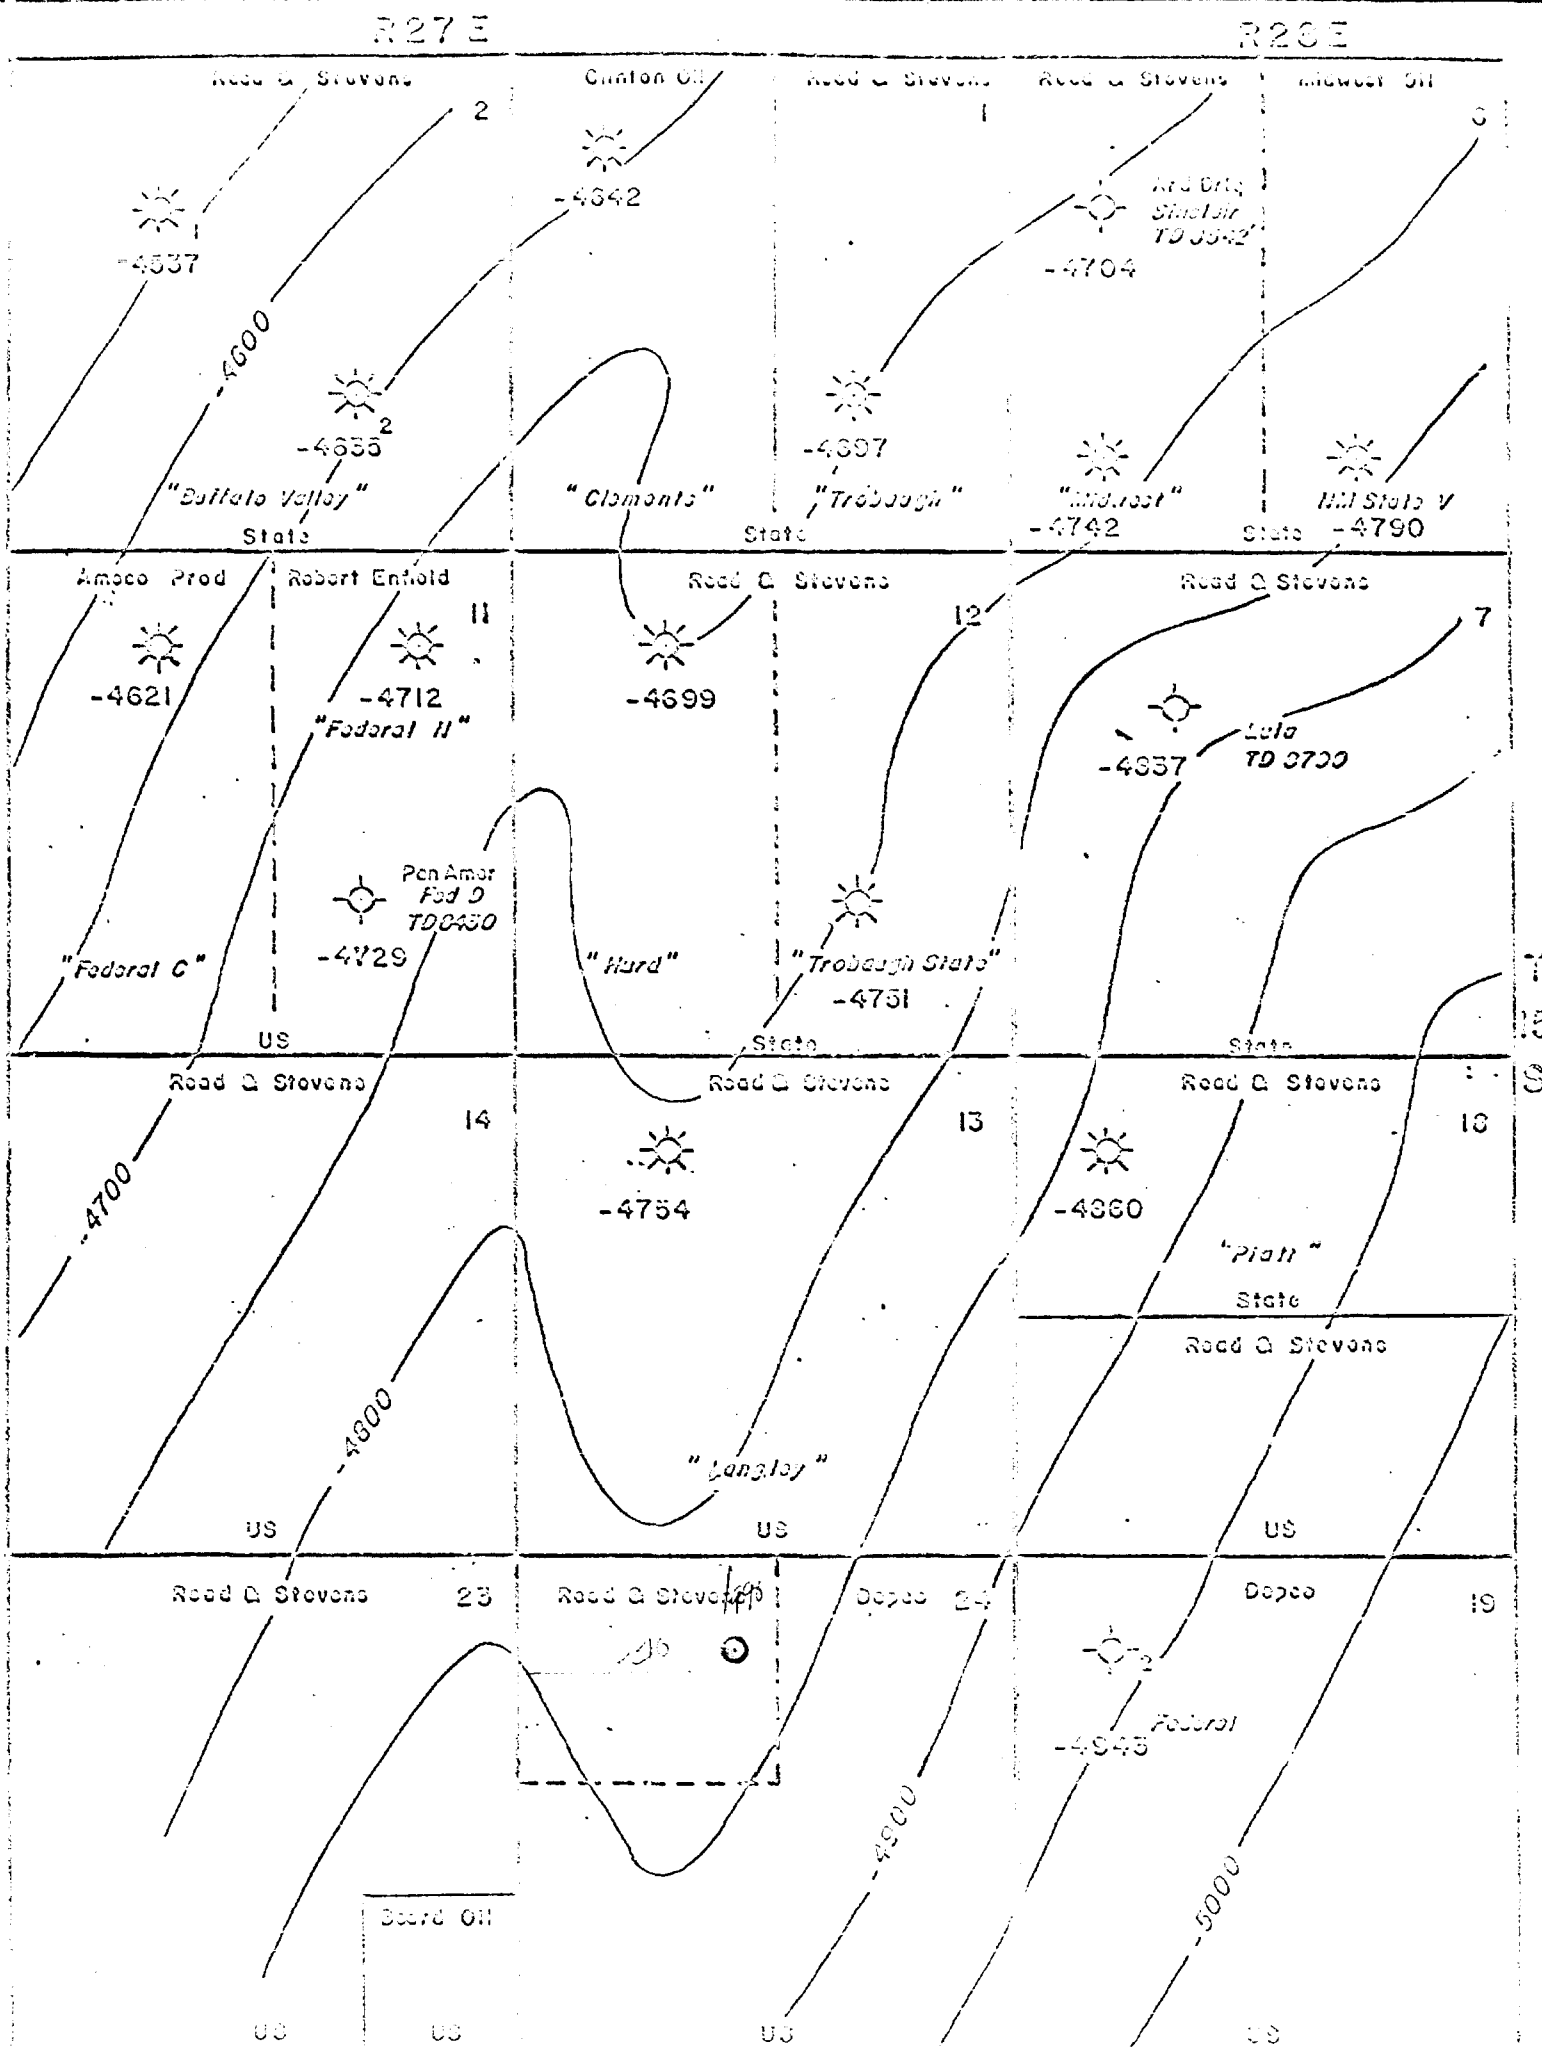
R27E

R28E

Read & Stevens

Canton Oil

Read & Stevens

Read & Stevens

Midwest Oil

2

1

6

-4537

-4642

Ard Drlg Sinclair TD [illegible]

-4704

4600

-4655

2

-4697

"Buffalo Valley"

"Clements"

"Trobaugh"

"Midwest"

NM State V

-4742

-4790

State

State

State

Amoco Prod

Robert Enfield

Read & Stevens

Read & Stevens

11

12

7

-4621

-4712

-4699

"Federal II"

-4857

Lola TD 3700

Pan Amer Fed D TD6450

-4729

"Federal C"

"Hurd"

"Trobaugh State"

-4751

US

State

State

Read & Stevens

Read & Stevens

Read & Stevens

14

13

18

4700

-4754

-4860

"Platt"

State

Read & Stevens

4800

"Langley"

US

US

US

Read & Stevens

23

Read & Stevens

Depco

24

Depco

19

2

Federal

-4945

4900

5000

Beard Oil

US

US

US

US